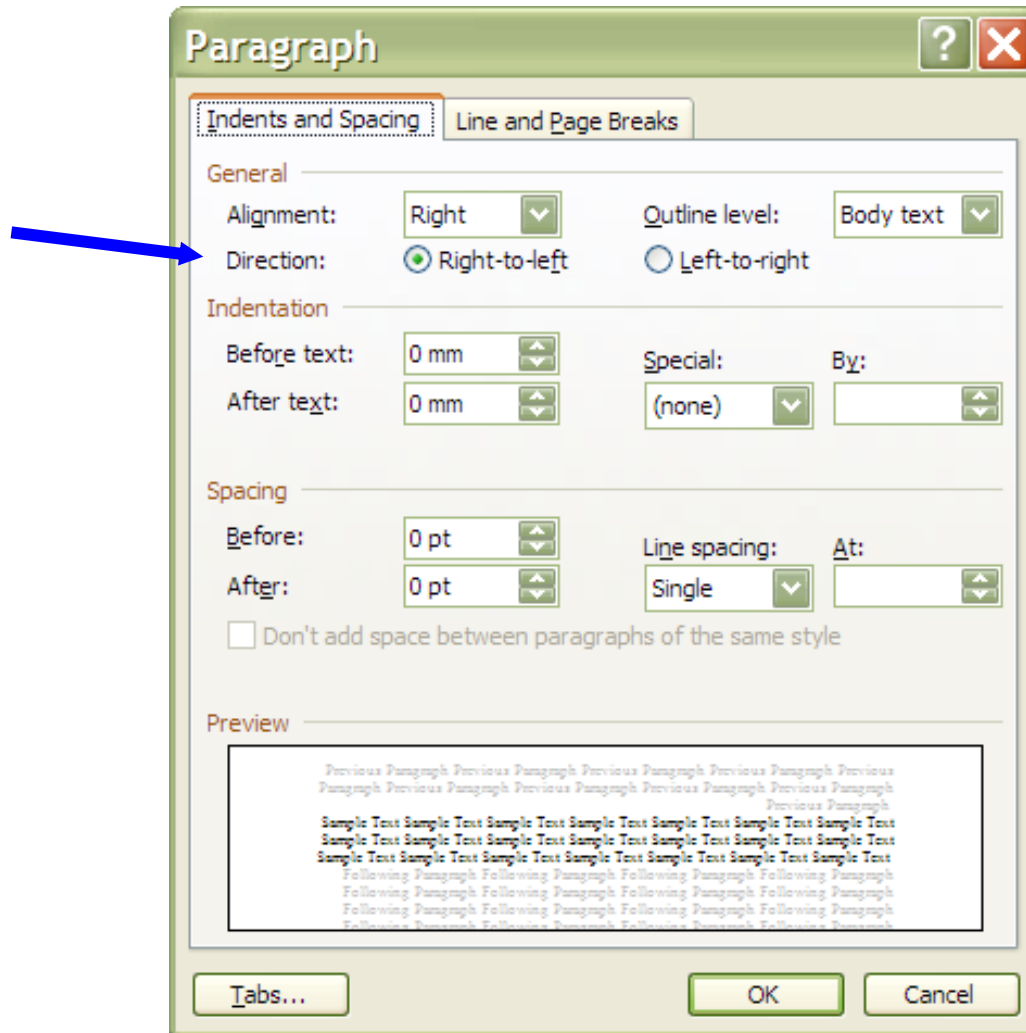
Paragraph

Indents and Spacing | Line and Page Breaks

General
Alignment: Right
Outline level: Body text
Direction: Right-to-left Left-to-right

Indentation
Before text: 0 mm
After text: 0 mm
Special: (none)
By:

Spacing
Before: 0 pt
After: 0 pt
Line spacing: Single
At:
Don't add space between paragraphs of the same style

Preview
Previous Paragraph Previous Paragraph Previous Paragraph Previous Paragraph Previous Paragraph Previous Paragraph Previous Paragraph Previous Paragraph Previous Paragraph Previous Paragraph Previous Paragraph
Sample Text Sample Text Sample Text Sample Text Sample Text Sample Text Sample Text Sample Text Sample Text Sample Text Sample Text Sample Text Sample Text Sample Text Sample Text Sample Text Sample Text Sample Text Sample Text Sample Text Sample Text
Following Paragraph Following Paragraph Following Paragraph Following Paragraph Following Paragraph Following Paragraph Following Paragraph Following Paragraph Following Paragraph Following Paragraph Following Paragraph Following Paragraph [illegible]

Tabs... OK Cancel